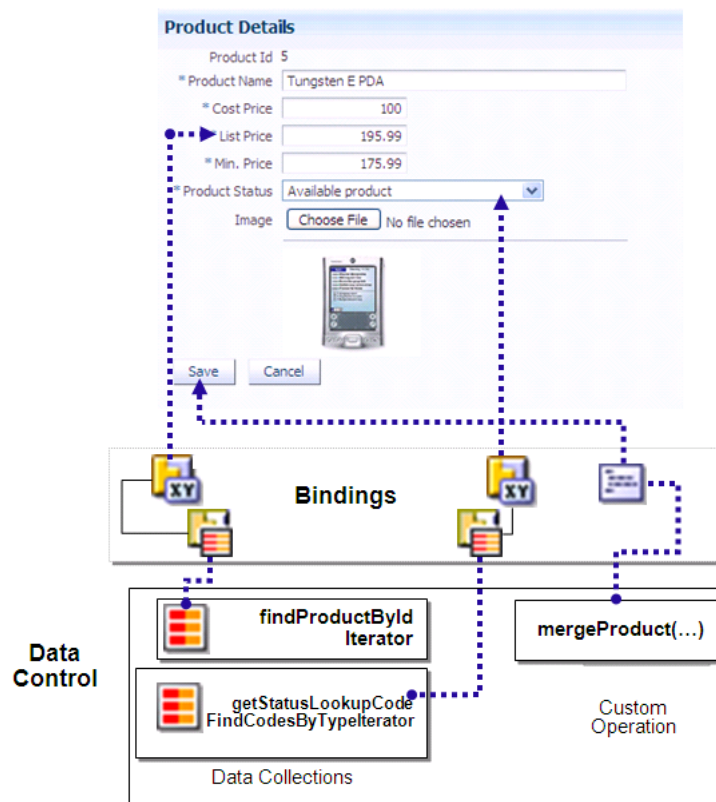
Product Details

Product Id 5
* Product Name Tungsten E PDA
* Cost Price 100
* List Price 195.99
* Min. Price 175.99
* Product Status Available product
Image Choose File No file chosen

Save Cancel

Bindings

Data Control

findProductById Iterator

getStatusLookupCode FindCodesByTypeIterator

Data Collections

mergeProduct(…)

Custom Operation